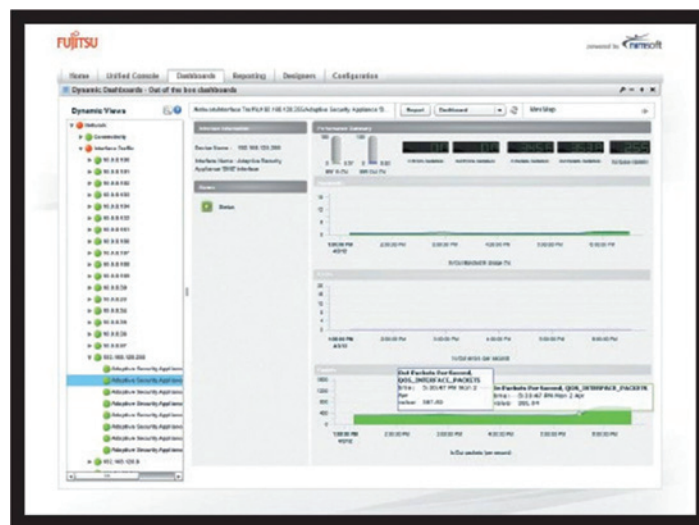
FUJITSU

powered by netsoft

Home | Unified Console | Dashboards | Reporting | Designer | Configuration

Dynamic Dashboards - Out of the box dashboards

Dynamic Views

Report | Dashboard | Mini Map

Interface Information

Performance Summary

Status

Adaptive Security Appliance
Adaptive Security Appliance
Adaptive Security Appliance
Adaptive Security Appliance
Adaptive Security Appliance
Adaptive Security Appliance
Adaptive Security Appliance
Adaptive Security Appliance

Out Packets Per Second, QOS_INTERFACE_PACKETS

In Packets Per Second, QOS_INTERFACE_PACKETS

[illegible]